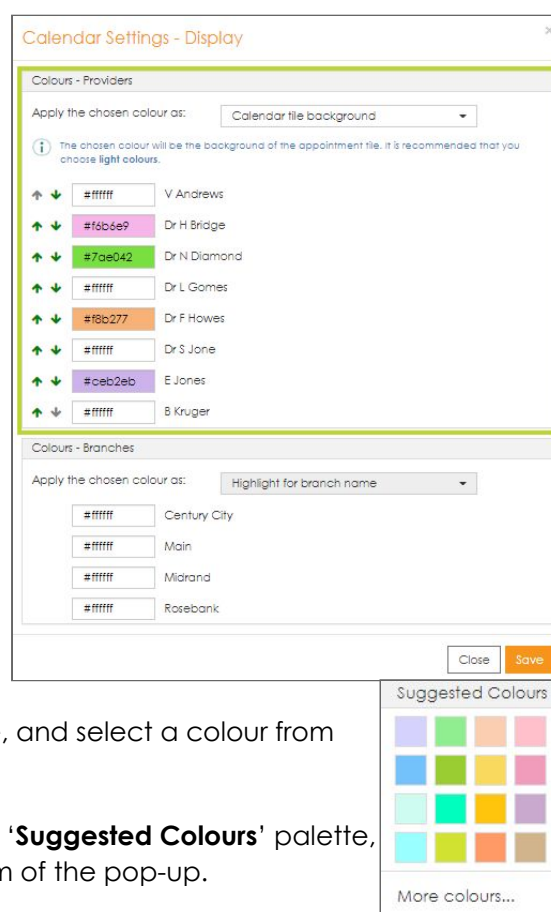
Calendar Settings - Display

Colours - Providers

Apply the chosen colour as: Calendar tile background

The chosen colour will be the background of the appointment tile. It is recommended that you choose **light colours**.

#ffffff V Andrews
#f6b6e9 Dr H Bridge
#7ae042 Dr N Diamond
#ffffff Dr L Gomes
#f8b277 Dr F Howes
#ffffff Dr S Jone
#ceb2eb E Jones
#ffffff B Kruger

Colours - Branches

Apply the chosen colour as: Highlight for branch name

#ffffff Century City
#ffffff Main
#ffffff Midrand
#ffffff Rosebank

Close Save

Suggested Colours

More colours...

, and select a colour from

'**Suggested Colours**' palette,
n of the pop-up.